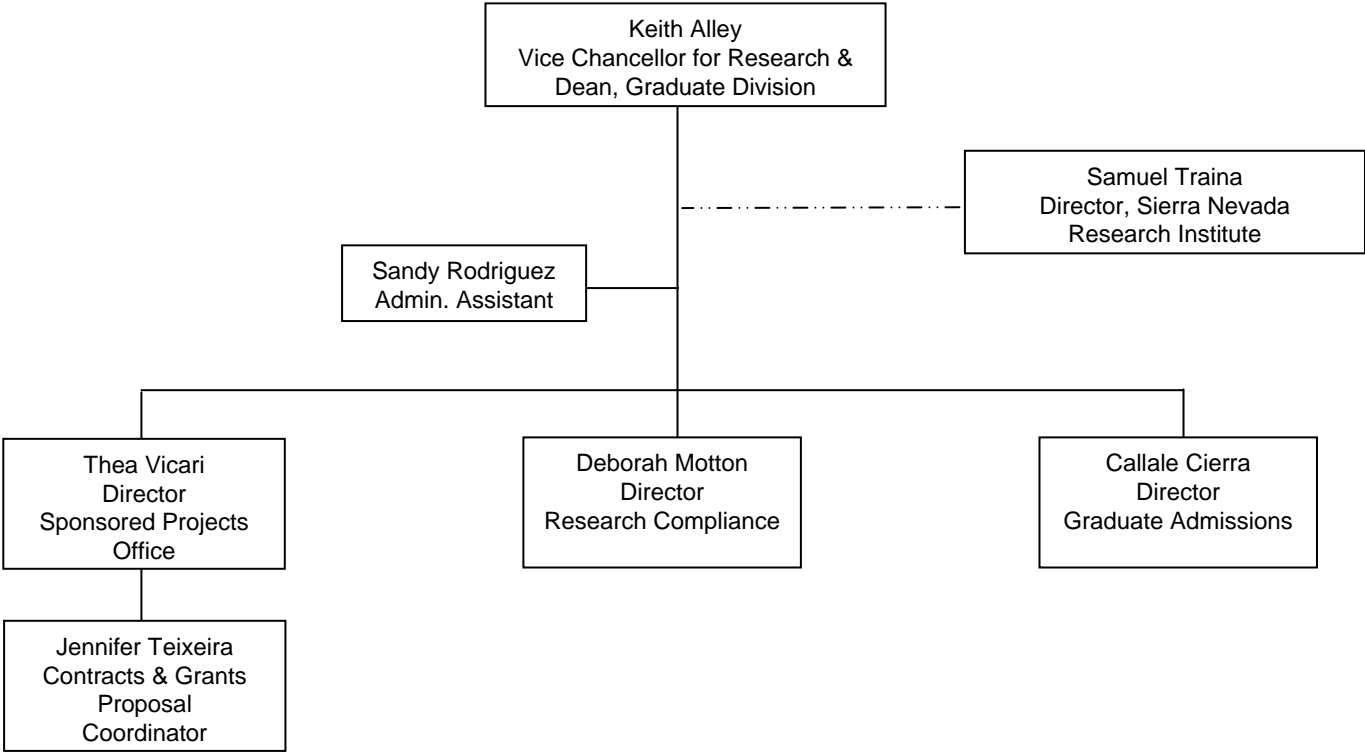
Keith Alley
Vice Chancellor for Research &
Dean, Graduate Division

Samuel Traina
Director, Sierra Nevada
Research Institute

Sandy Rodriguez
Admin. Assistant

Thea Vicari
Director
Sponsored Projects
Office

Deborah Motton
Director
Research Compliance

Callale Cierra
Director
Graduate Admissions

Jennifer Teixeira
Contracts & Grants
Proposal
Coordinator